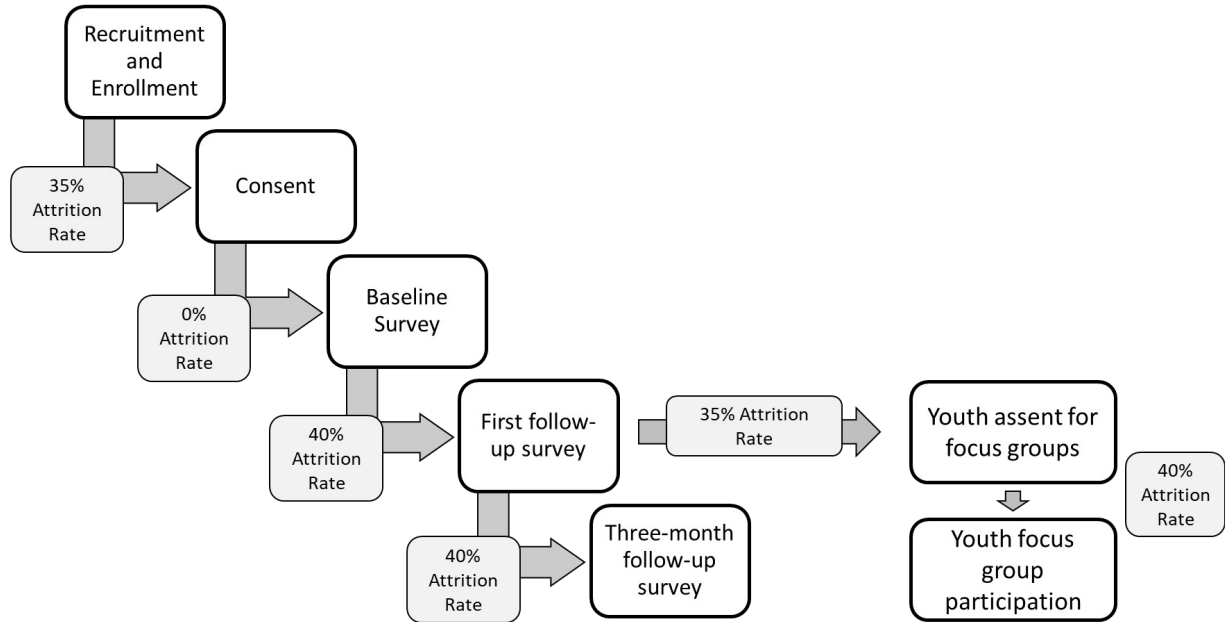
Recruitment and Enrollment

35% Attrition Rate

Consent

0% Attrition Rate

Baseline Survey

40% Attrition Rate

First follow-up survey

35% Attrition Rate

Youth assent for focus groups

40% Attrition Rate

Youth focus group participation

40% Attrition Rate

Three-month follow-up survey